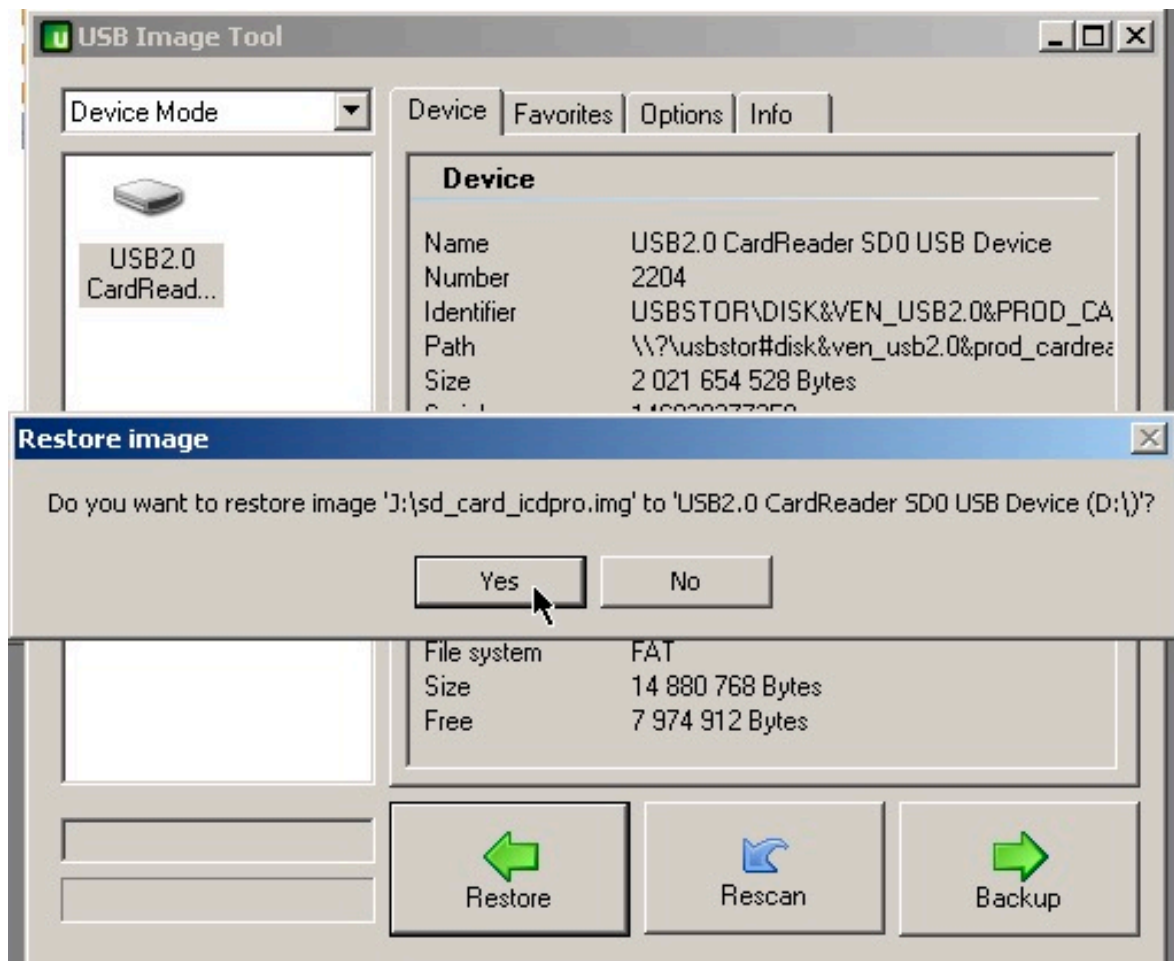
USB Image Tool

Device Mode

Device | Favorites | Options | Info

USB2.0 CardRead...

Device

| | |
|---|---|
| Name | USB2.0 CardReader SD0 USB Device |
| Number | 2204 |
| Identifier | USBSTOR\DISK&VEN_USB2.0&PROD_CA |
| Path | \\?\usbstor#disk&ven_usb2.0&prod_cardre |
| Size | 2 021 654 528 Bytes |
| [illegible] | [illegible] |

Restore image

Do you want to restore image 'J:\sd_card_icdpro.img' to 'USB2.0 CardReader SD0 USB Device (D:\)'?

Yes No

| | |
|---|---|
| File system | FAT |
| Size | 14 880 768 Bytes |
| Free | 7 974 912 Bytes |

Restore Rescan Backup